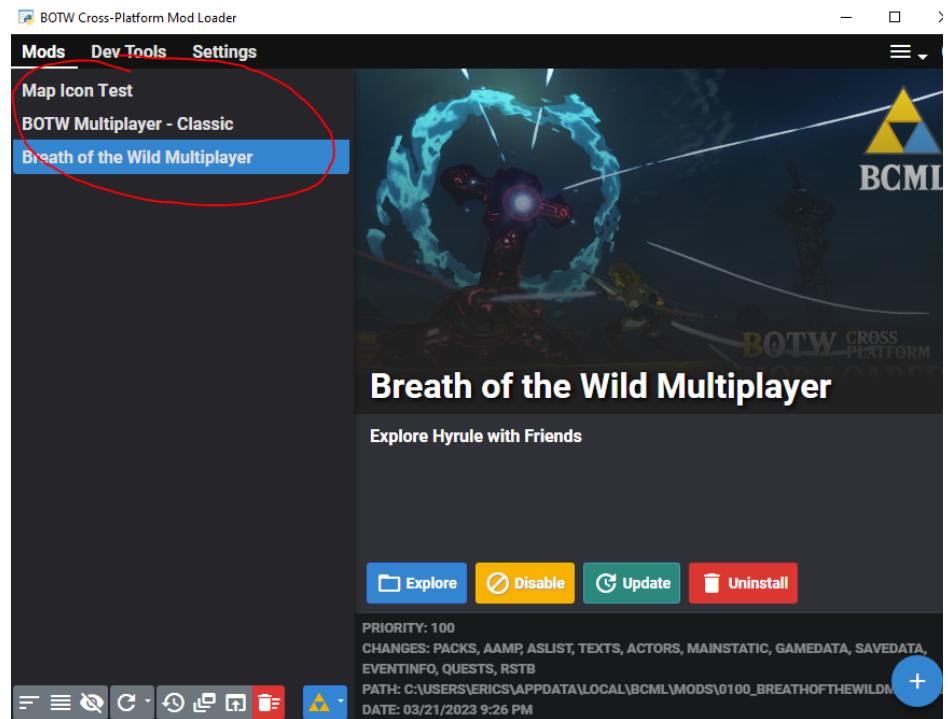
BOTW Cross-Platform Mod Loader

Mods Dev Tools Settings

Map Icon Test
BOTW Multiplayer - Classic
Breath of the Wild Multiplayer

BCML

BOTW CROSS PLATFORM

Breath of the Wild Multiplayer

Explore Hyrule with Friends

Explore Disable Update Uninstall

PRIORITY: 100
CHANGES: PACKS, AAMP, ASLIST, TEXTS, ACTORS, MAINSTATIC, GAMEDATA, SAVEDATA, EVENTINFO, QUESTS, RSTB
PATH: C:\USERS\ERICS\APPDATA\LOCAL\BCML\MODS\0100_BREATHOFTHEWILDM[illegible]
DATE: 03/21/2023 9:26 PM